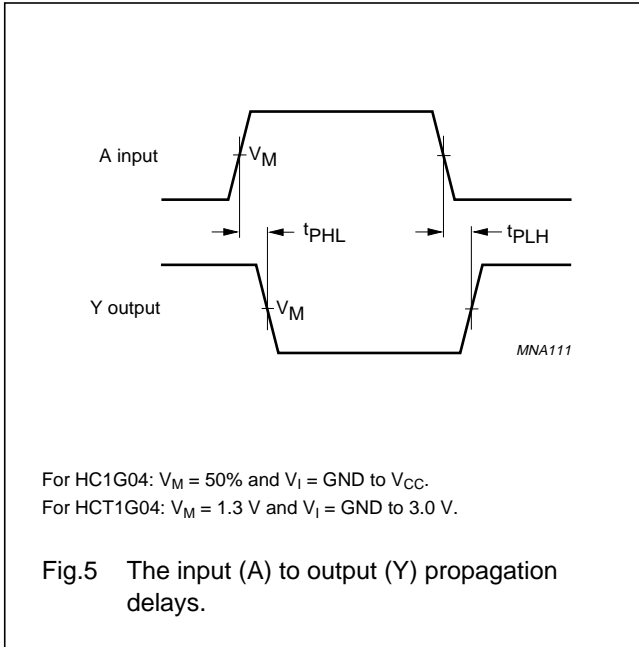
A input

$V_M$

$t_{PHL}$

$t_{PLH}$

Y output

$V_M$

MNA111

For HC1G04: $V_M$ = 50% and $V_I$ = GND to $V_{CC}$.
For HCT1G04: $V_M$ = 1.3 V and $V_I$ = GND to 3.0 V.

Fig.5 The input (A) to output (Y) propagation delays.